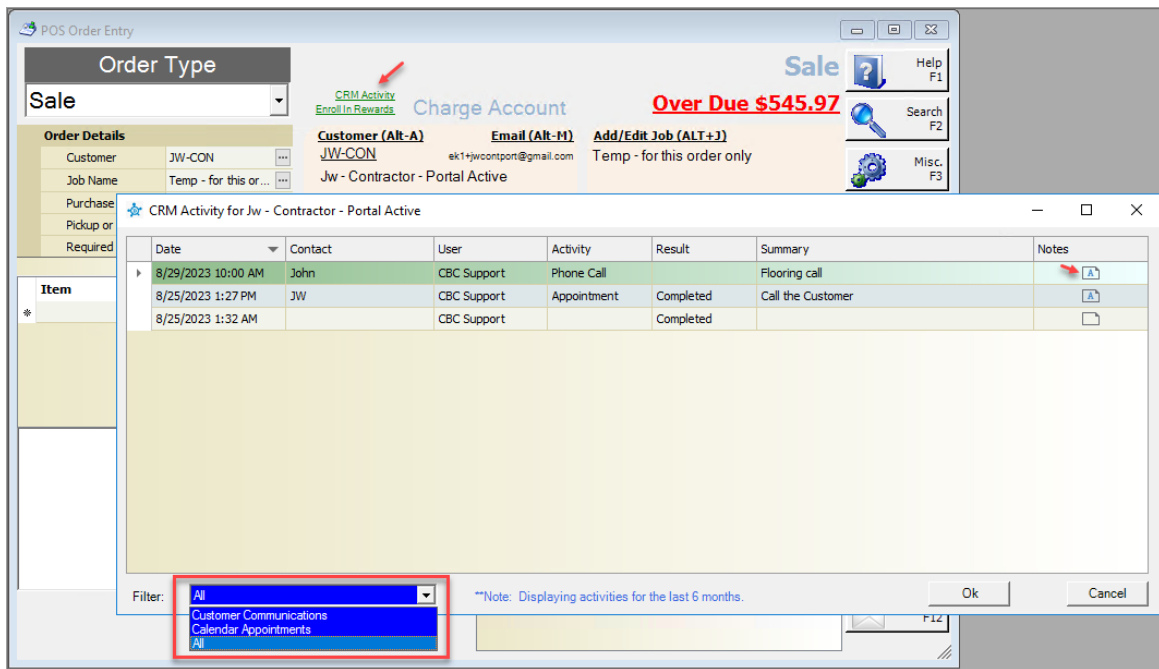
POS Order Entry

Order Type

Sale

CRM Activity
Enroll In Rewards

Charge Account

Sale

Over Due $545.97

Help
F1

Search
F2

Misc.
F3

Order Details

Customer JW-CON

Job Name Temp - for this or...

Purchase

Pickup or

Required

Customer (Alt-A)

JW-CON

Jw - Contractor - Portal Active

Email (Alt-M)

ek1+jwcontport@gmail.com

Add/Edit Job (ALT+J)

Temp - for this order only

Item

CRM Activity for Jw - Contractor - Portal Active

| Date | Contact | User | Activity | Result | Summary | Notes |
|---|---|---|---|---|---|---|
| 8/29/2023 10:00 AM | John | CBC Support | Phone Call | | Flooring call | |
| 8/25/2023 1:27 PM | JW | CBC Support | Appointment | Completed | Call the Customer | |
| 8/25/2023 1:32 AM | | CBC Support | | Completed | | |

Filter: All

Customer Communications
Calendar Appointments
All

**Note: Displaying activities for the last 6 months.

Ok

Cancel

F12